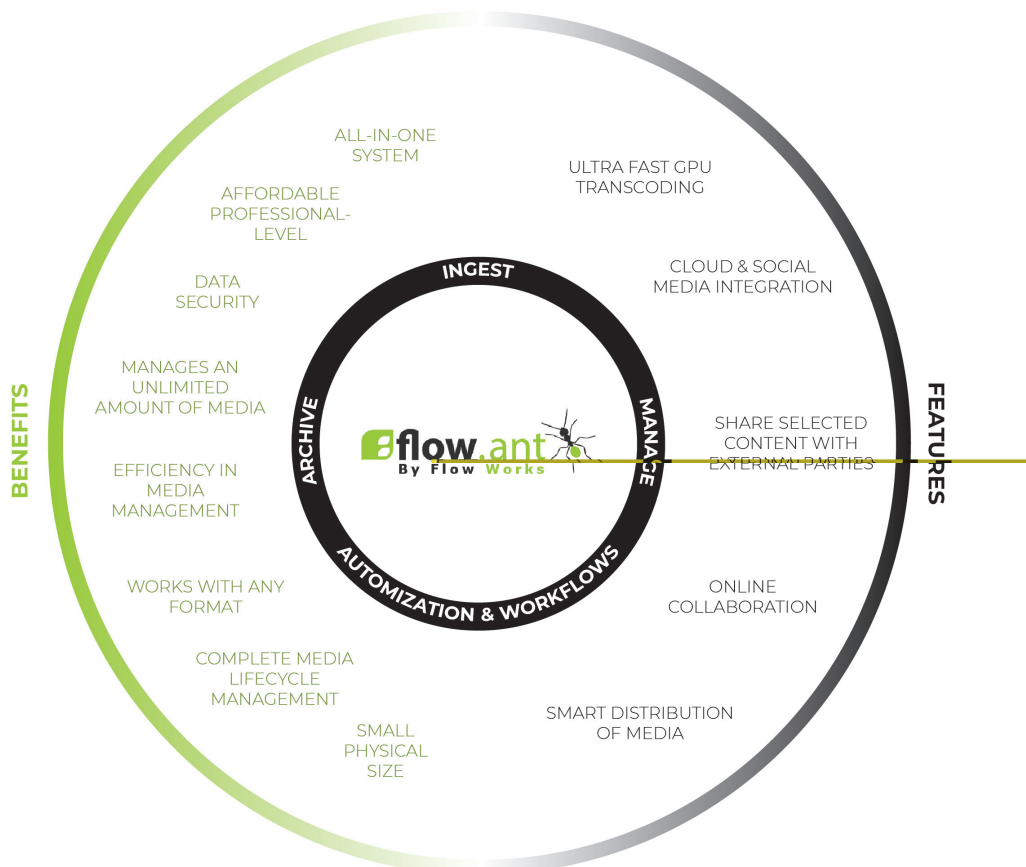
BENEFITS

ALL-IN-ONE SYSTEM

AFFORDABLE PROFESSIONAL-LEVEL

DATA SECURITY

MANAGES AN UNLIMITED AMOUNT OF MEDIA

EFFICIENCY IN MEDIA MANAGEMENT

WORKS WITH ANY FORMAT

COMPLETE MEDIA LIFECYCLE MANAGEMENT

SMALL PHYSICAL SIZE

INGEST

ARCHIVE

MANAGE

AUTOMIZATION & WORKFLOWS

flow.ant
By Flow Works

FEATURES

ULTRA FAST GPU TRANSCODING

CLOUD & SOCIAL MEDIA INTEGRATION

SHARE SELECTED CONTENT WITH EXTERNAL PARTIES

ONLINE COLLABORATION

SMART DISTRIBUTION OF MEDIA